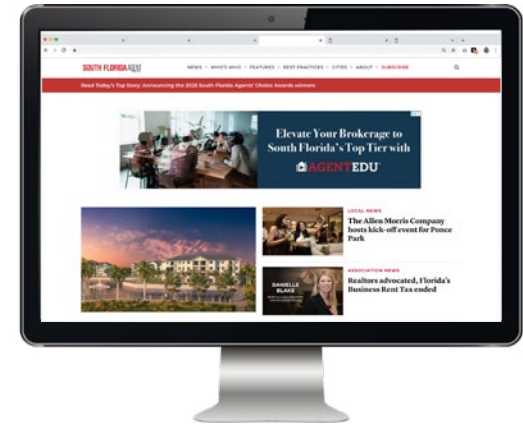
SOUTH FLORIDA AGENT

NEWS • WHO'S WHO • FEATURES • BEST PRACTICES • CITIES • ABOUT • SUBSCRIBE

Read Today's Top Story: Announcing the 2025 South Florida Agents' Choice Awards winners

Elevate Your Brokerage to South Florida's Top Tier with AGENTEDU

LOCAL NEWS
The Allen Morris Company hosts kick-off event for Ponce Park

ASSOCIATION NEWS
Realtors advocated, Florida's Business Rent Tax ended

DANIELLE BLAKE